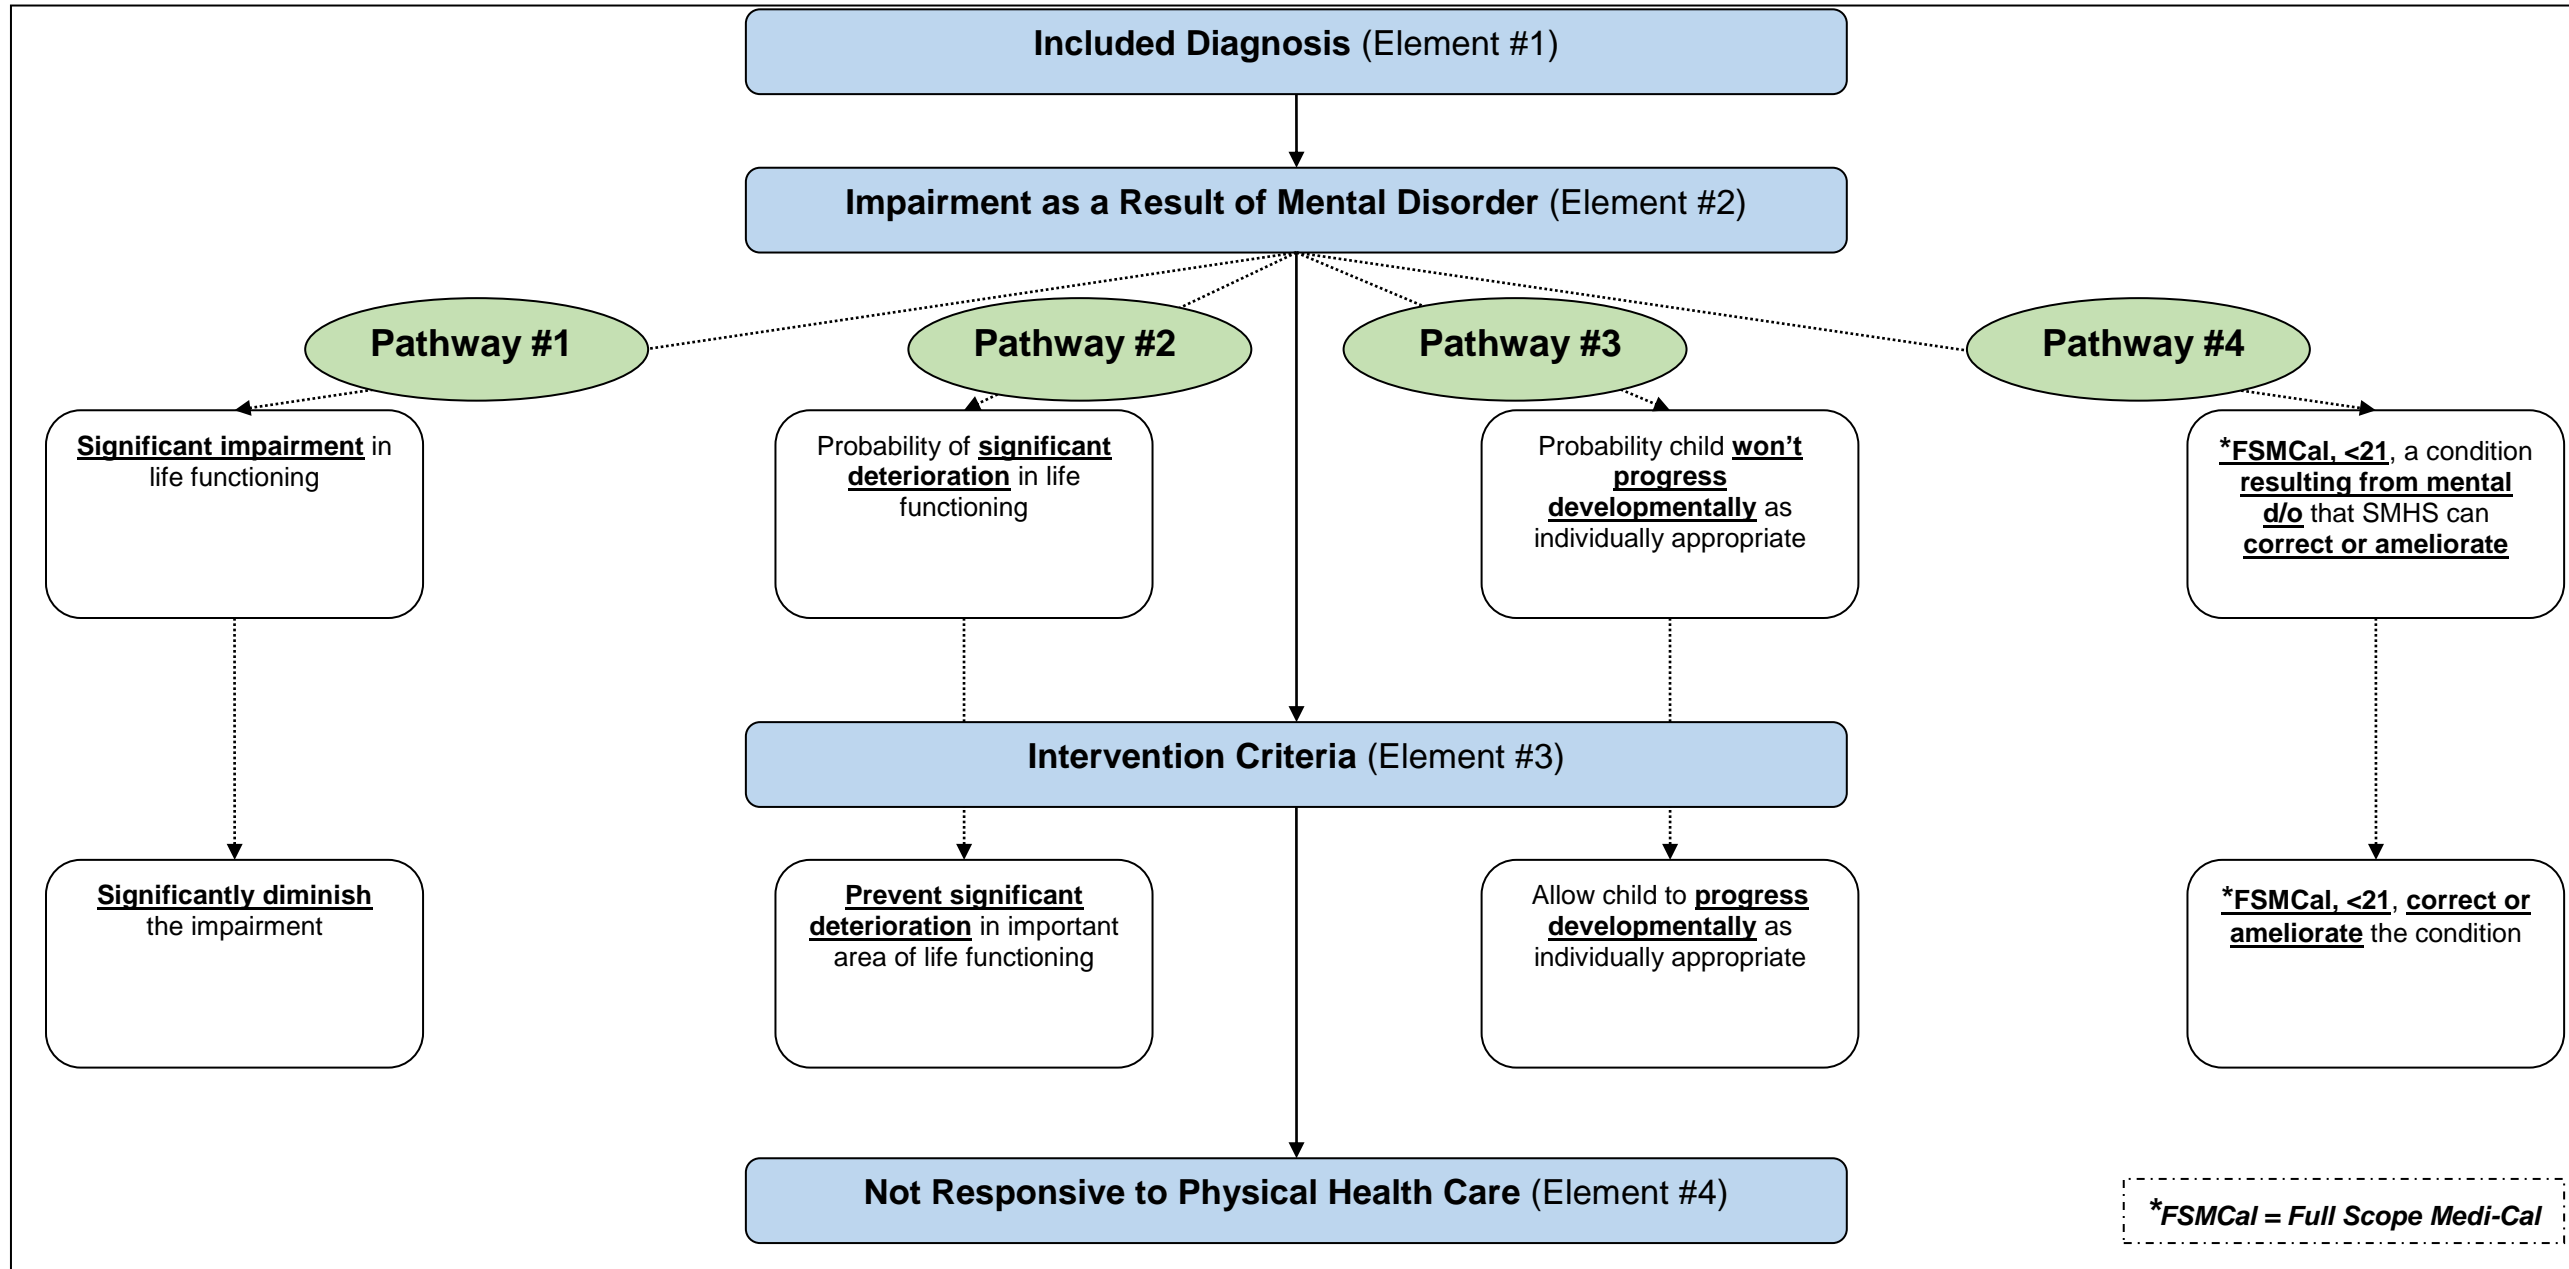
**Included Diagnosis** (Element #1)

**Impairment as a Result of Mental Disorder** (Element #2)

**Pathway #1**

**Pathway #2**

**Pathway #3**

**Pathway #4**

**Significant impairment** in life functioning

Probability of **significant deterioration** in life functioning

Probability child **won't progress developmentally** as individually appropriate

\***FSMCal, <21**, a condition **resulting from mental d/o** that SMHS can **correct or ameliorate**

**Intervention Criteria** (Element #3)

**Significantly diminish** the impairment

**Prevent significant deterioration** in important area of life functioning

Allow child to **progress developmentally** as individually appropriate

\***FSMCal, <21**, **correct or ameliorate** the condition

**Not Responsive to Physical Health Care** (Element #4)

\**FSMCal = Full Scope Medi-Cal*